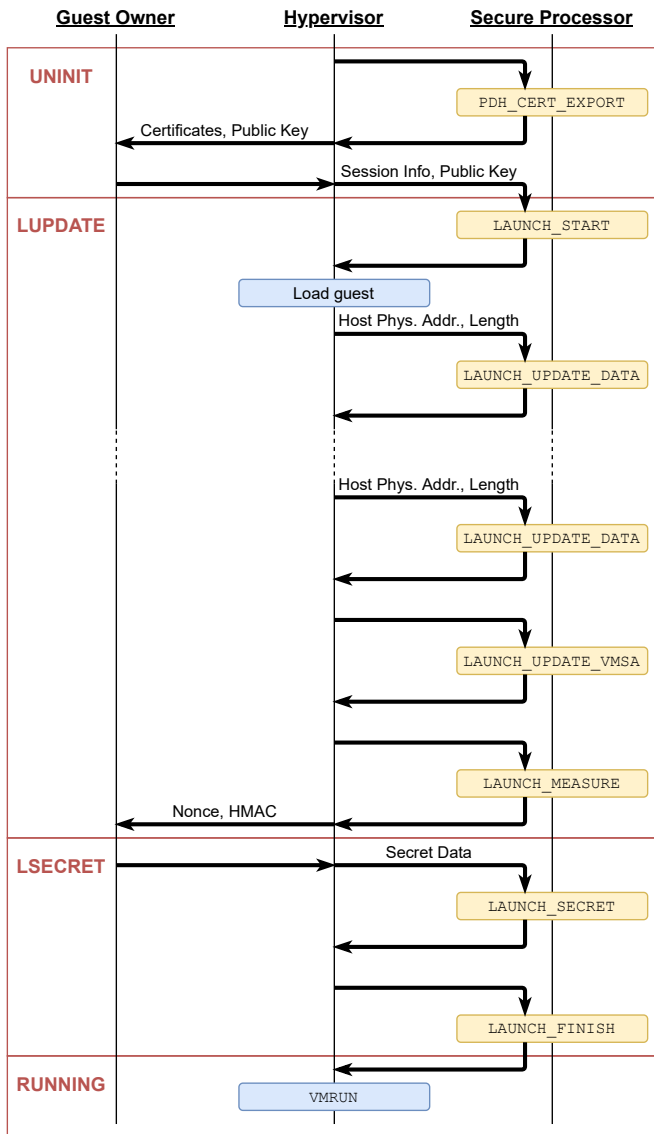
Guest Owner

Hypervisor

Secure Processor

UNINIT

PDH_CERT_EXPORT

Certificates, Public Key

Session Info, Public Key

LUPDATE

LAUNCH_START

Load guest

Host Phys. Addr., Length

LAUNCH_UPDATE_DATA

Host Phys. Addr., Length

LAUNCH_UPDATE_DATA

LAUNCH_UPDATE_VMSA

LAUNCH_MEASURE

Nonce, HMAC

LSECRET

Secret Data

LAUNCH_SECRET

LAUNCH_FINISH

RUNNING

VMRUN